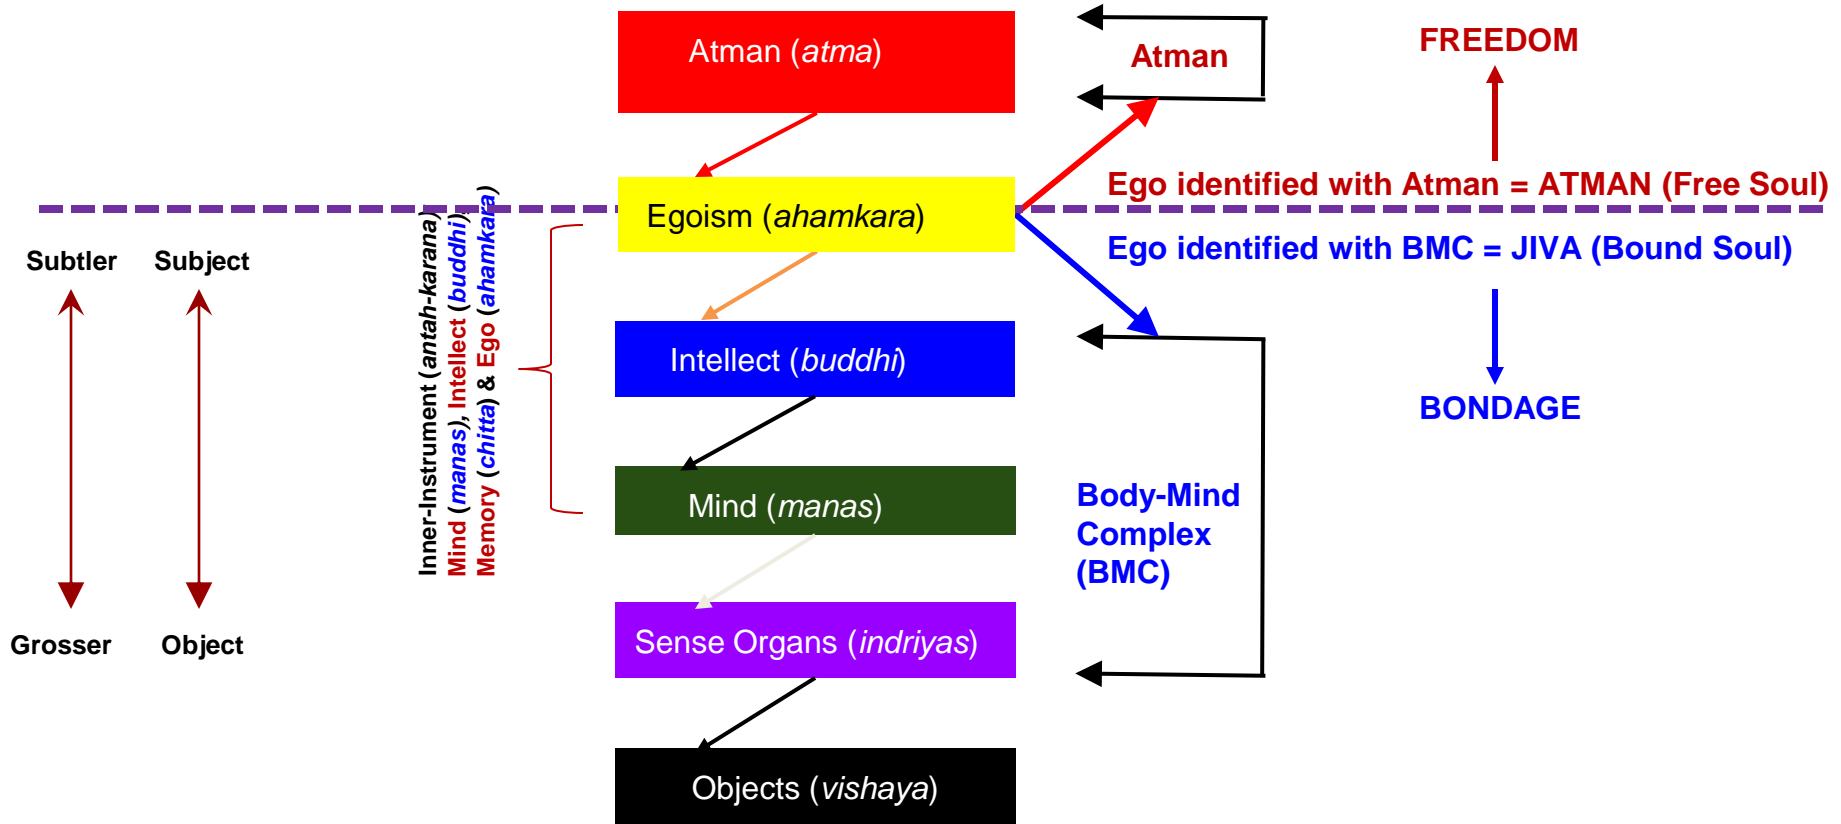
Atman (atma)

Egoism (ahamkara)

Intellect (buddhi)

Mind (manas)

Sense Organs (indriyas)

Objects (vishaya)

Atman

FREEDOM

Ego identified with Atman = ATMAN (Free Soul)

Ego identified with BMC = JIVA (Bound Soul)

BONDAGE

Body-Mind Complex (BMC)

Subtler

Subject

Grosser

Object

Inner-Instrument (antah-karana)
Mind (manas), Intellect (buddhi)
Memory (chitta) & Ego (ahamkara)